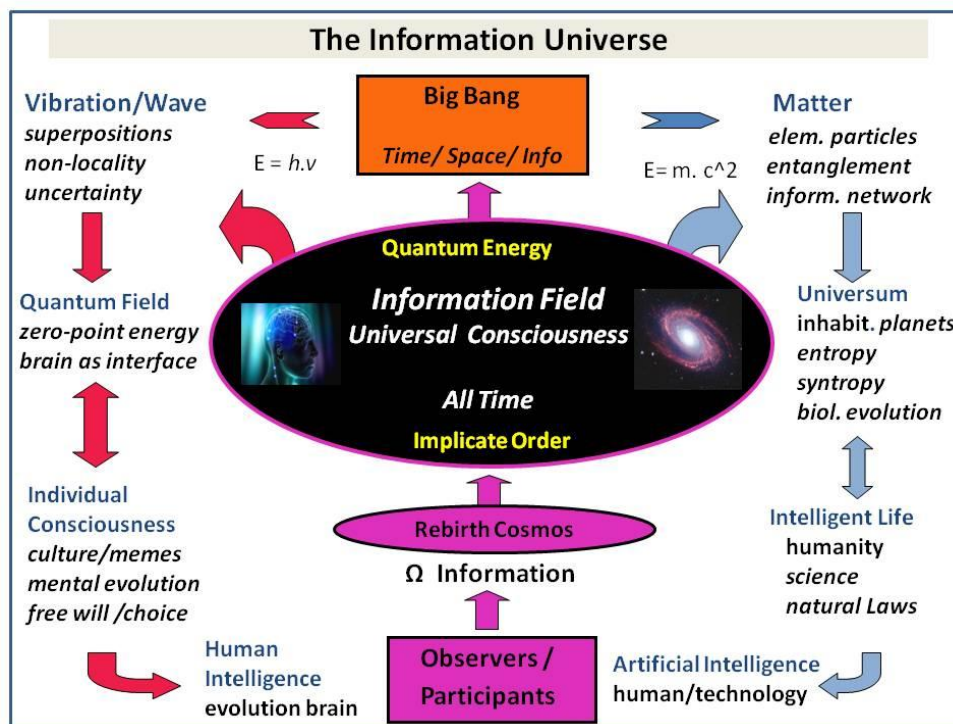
The Information Universe

Vibration/Wave
superpositions
non-locality
uncertainty

Big Bang
Time/ Space/ Info

Matter
elem. particles
entanglement
inform. network

$E = h.v$

$E = m. c^2$

Quantum Energy

Information Field
Universal Consciousness

All Time

Implicate Order

Quantum Field
zero-point energy
brain as interface

Universum
inhabit. planets
entropy
syntropy
biol. evolution

Individual Consciousness
culture/memes
mental evolution
free will /choice

Rebirth Cosmos

Ω Information

Intelligent Life
humanity
science
natural Laws

Human Intelligence
evolution brain

Observers / Participants

Artificial Intelligence
human/technology